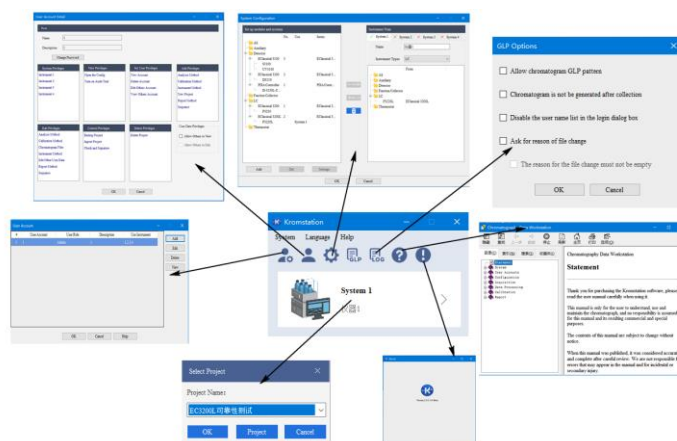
GLP Options

Allow chromatogram GLP pattern

Chromatogram is not be generated after collection

Disable the user name list in the login dialog box

Ask for reason of file change

The reason for the file change must not be empty

OK

Cancel

User Account Detail

System Configuration

User Accounts

Kromstation

System

Language

Help

GLP

LOG

System 1

Chromatography Data Workstation

Statement

Thank you for purchasing the Kromstation software, please read the user manual carefully when using it.

Select Project

Project Name:

EC3200L 可靠性测试

OK

Project

Cancel

OK

Cancel

Help